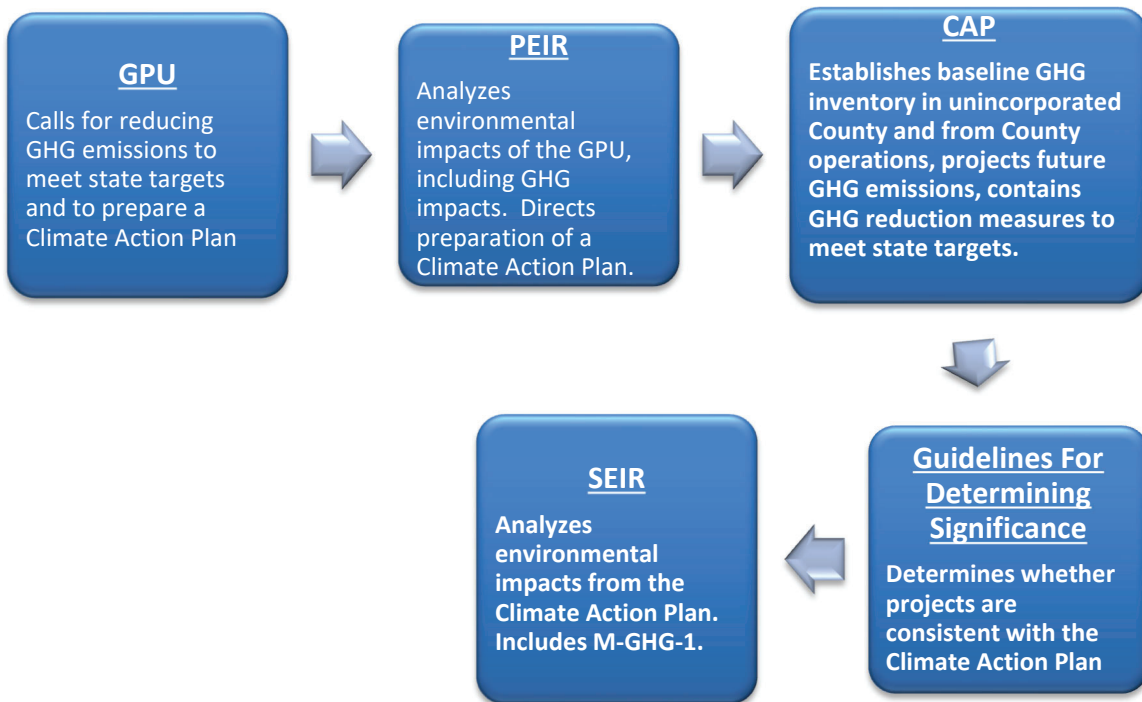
GPU

Calls for reducing GHG emissions to meet state targets and to prepare a Climate Action Plan

PEIR

Analyzes environmental impacts of the GPU, including GHG impacts. Directs preparation of a Climate Action Plan.

CAP

Establishes baseline GHG inventory in unincorporated County and from County operations, projects future GHG emissions, contains GHG reduction measures to meet state targets.

Guidelines For Determining Significance

Determines whether projects are consistent with the Climate Action Plan

SEIR

Analyzes environmental impacts from the Climate Action Plan. Includes M-GHG-1.